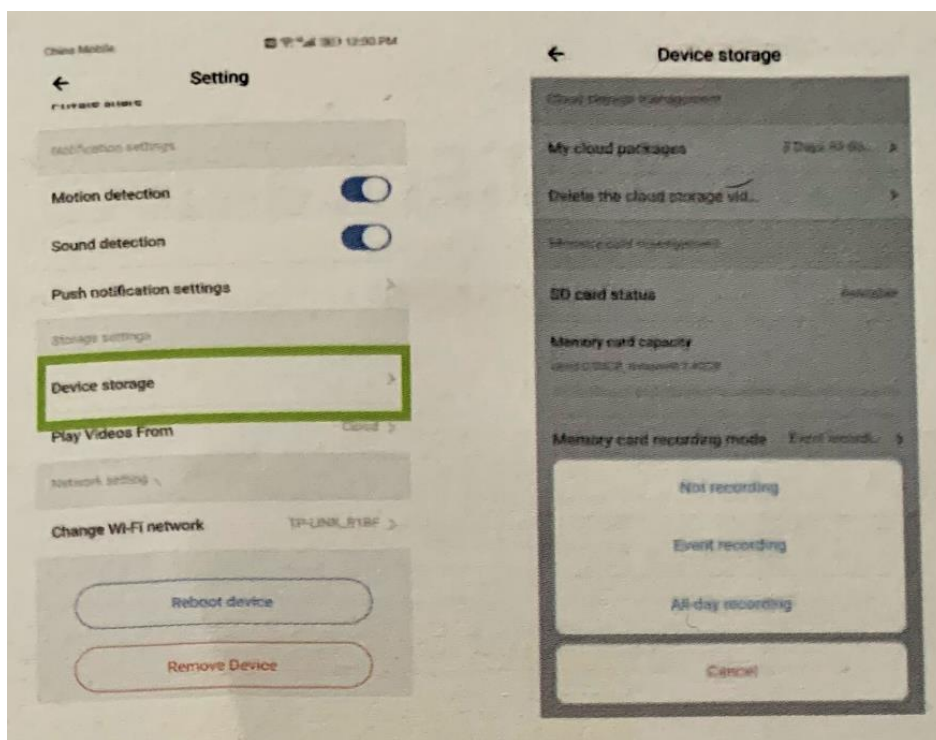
China Mobile 12:50 PM

←
Setting

Private share

Notification settings

Motion detection

Sound detection

Push notification settings

Storage settings

Device storage

Play Videos From Cloud

Network setting

Change Wi-Fi network TP-LINK_818F

Reboot device

Remove Device

←
Device storage

Cloud Storage Management

My cloud packages 7 Days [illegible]

Delete the cloud storage vid...

Memory card management

SD card status Available

Memory card capacity

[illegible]

Memory card recording mode Event recordi...

Not recording

Event recording

All-day recording

Cancel